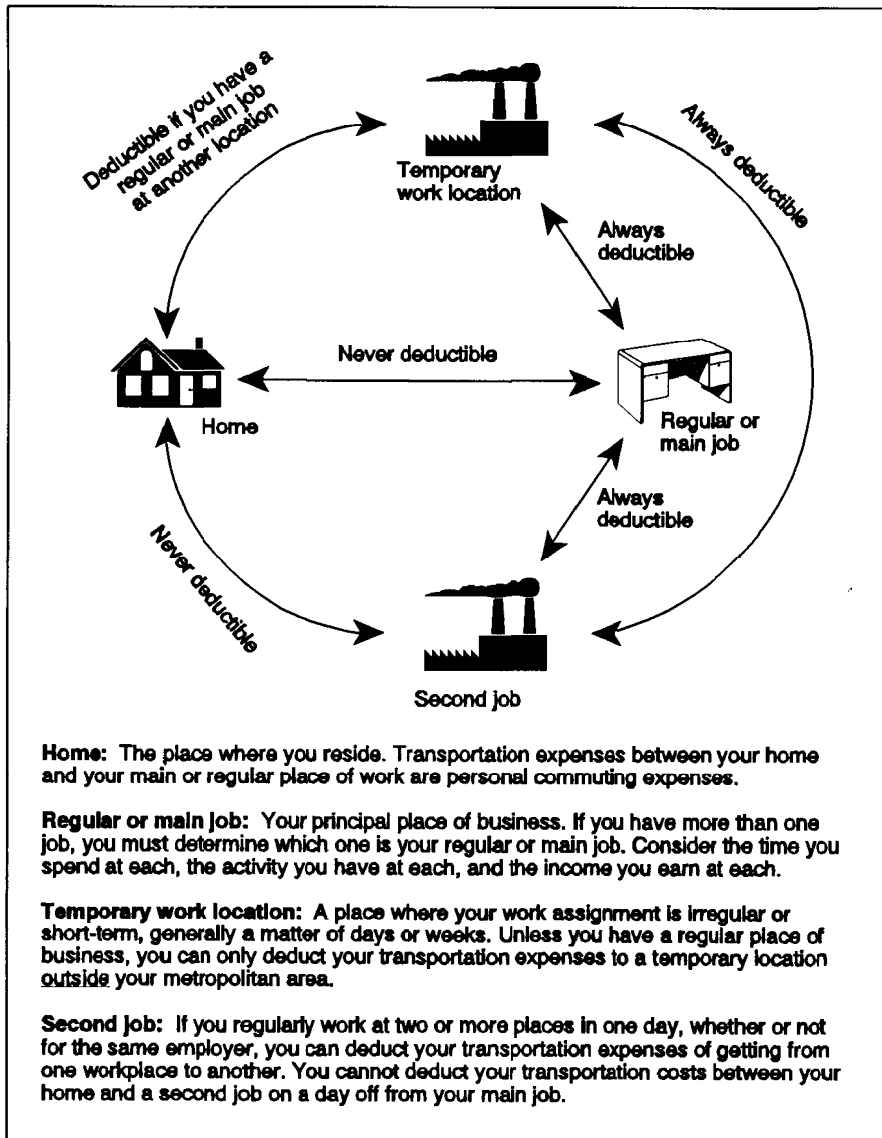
Deductible if you have a regular or main job at another location

Temporary work location

Always deductible

Always deductible

Never deductible

Home

Regular or main job

Always deductible

Never deductible

Second job

**Home:** The place where you reside. Transportation expenses between your home and your main or regular place of work are personal commuting expenses.

**Regular or main job:** Your principal place of business. If you have more than one job, you must determine which one is your regular or main job. Consider the time you spend at each, the activity you have at each, and the income you earn at each.

**Temporary work location:** A place where your work assignment is irregular or short-term, generally a matter of days or weeks. Unless you have a regular place of business, you can only deduct your transportation expenses to a temporary location outside your metropolitan area.

**Second job:** If you regularly work at two or more places in one day, whether or not for the same employer, you can deduct your transportation expenses of getting from one workplace to another. You cannot deduct your transportation costs between your home and a second job on a day off from your main job.